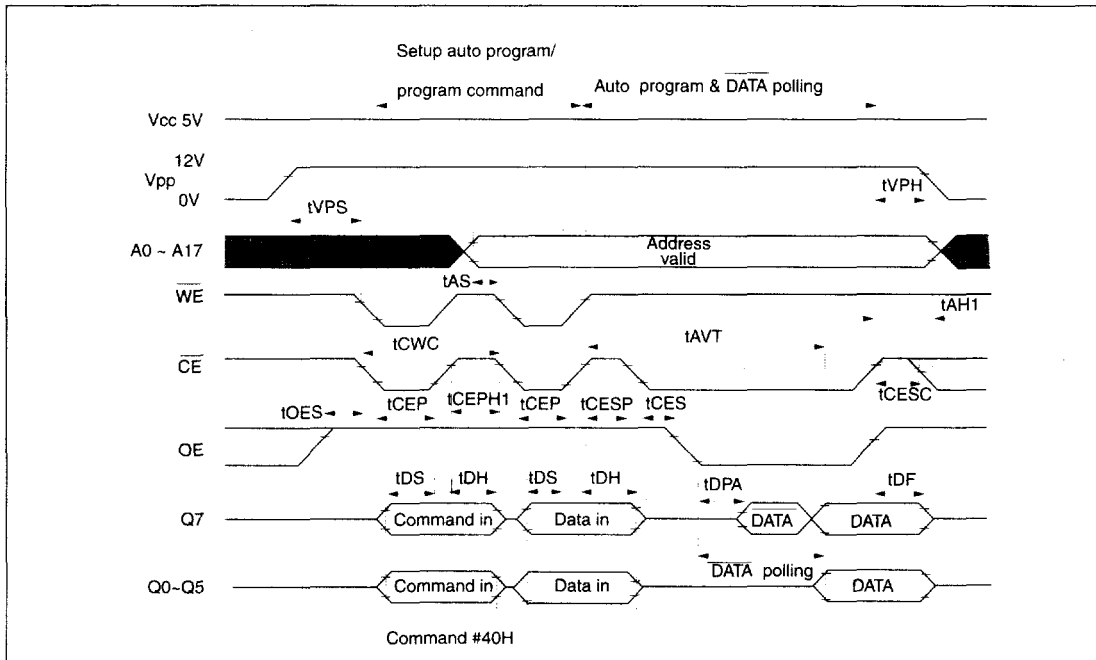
Setup auto program/

program command

Auto program & $\overline{\text{DATA}}$ polling

Vcc 5V

12V

Vpp

0V

tVPS

tVPH

A0 ~ A17

Address valid

tAS

$\overline{\text{WE}}$

tAH1

tCWC

tAVT

$\overline{\text{CE}}$

tOES

tCEP

tCEPH1

tCEP

tCESP

tCES

tCESC

OE

tDS

tDH

tDS

tDH

tDPA

tDF

Q7

Command in

Data in

$\overline{\text{DATA}}$

DATA

$\overline{\text{DATA}}$ polling

Q0~Q5

Command in

Data in

DATA

Command #40H